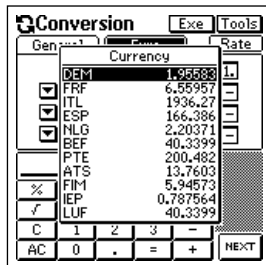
Conversion Exe Tools

Gen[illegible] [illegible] Rate

Currency

| | |
|---|---|
| DEM | 1.95583 |
| FRF | 6.55957 |
| ITL | 1936.27 |
| ESP | 166.386 |
| NLG | 2.20371 |
| BEF | 40.3399 |
| PTE | 200.482 |
| ATS | 13.7603 |
| FIM | 5.94573 |
| IEP | 0.787564 |
| LUF | 40.3399 |

%
√
C 1 2 3 −
AC 0 . = +
NEXT